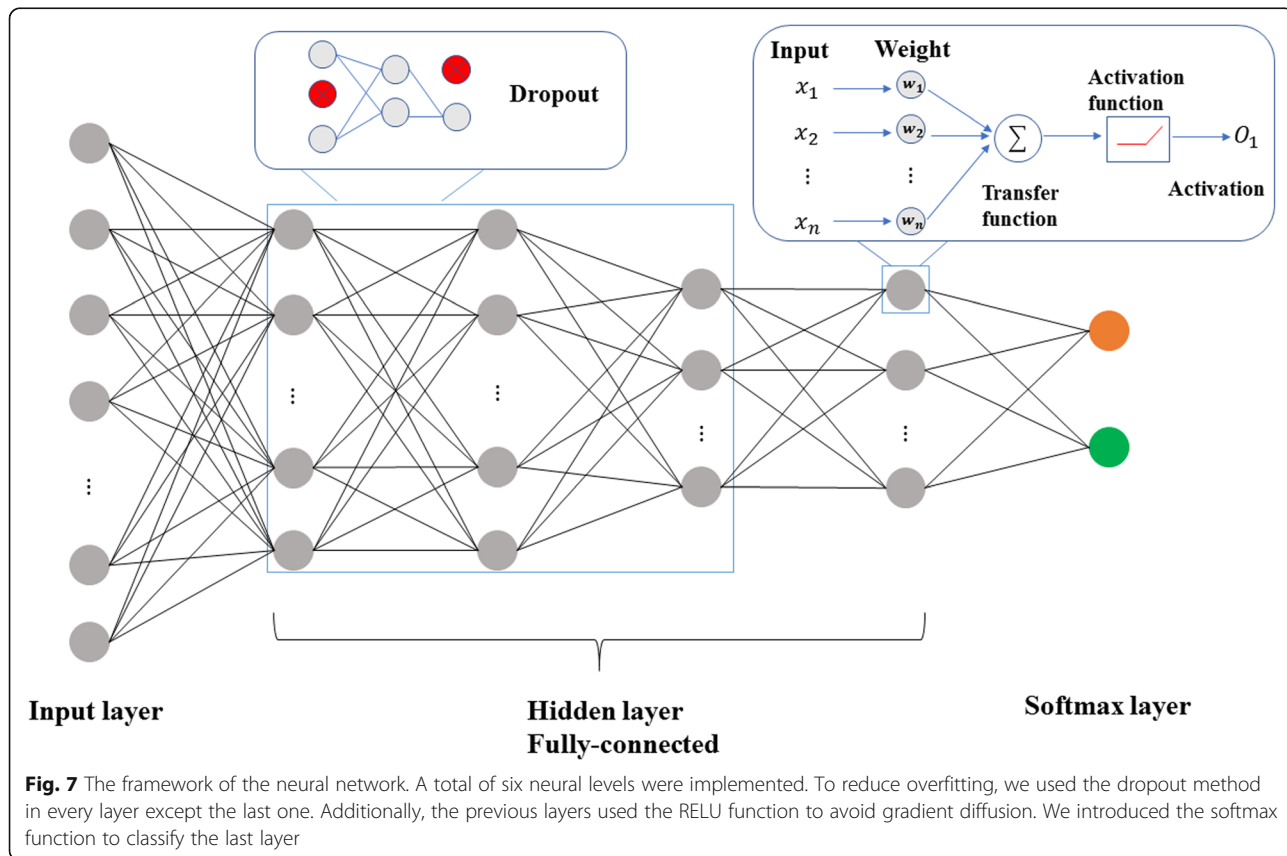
Dropout

Input

Weight

$x_1$

$w_1$

$x_2$

$w_2$

⋮

⋮

$x_n$

$w_n$

$\sum$

Transfer function

Activation function

$O_1$

Activation

⋮

⋮

⋮

⋮

⋮

Input layer

Hidden layer
Fully-connected

Softmax layer

**Fig. 7** The framework of the neural network. A total of six neural levels were implemented. To reduce overfitting, we used the dropout method in every layer except the last one. Additionally, the previous layers used the RELU function to avoid gradient diffusion. We introduced the softmax function to classify the last layer